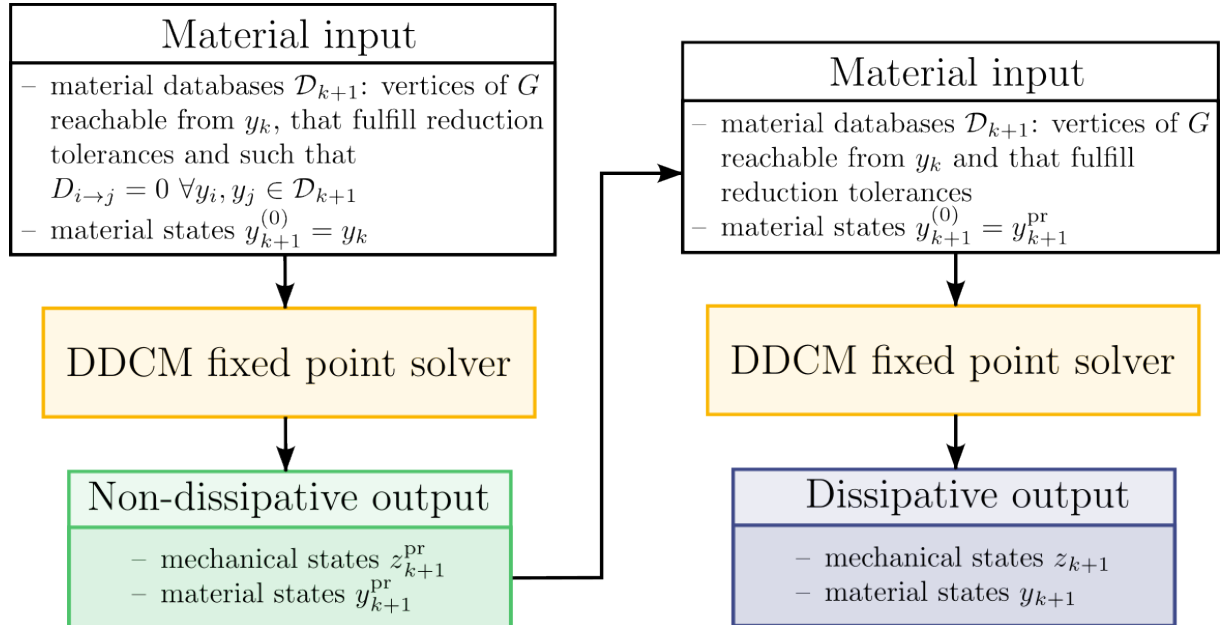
Material input

– material databases $\mathcal{D}_{k+1}$: vertices of $G$ reachable from $y_k$, that fulfill reduction tolerances and such that $D_{i\to j} = 0 \; \forall y_i, y_j \in \mathcal{D}_{k+1}$
– material states $y_{k+1}^{(0)} = y_k$

DDCM fixed point solver

Non-dissipative output

– mechanical states $z_{k+1}^{\mathrm{pr}}$
– material states $y_{k+1}^{\mathrm{pr}}$

Material input

– material databases $\mathcal{D}_{k+1}$: vertices of $G$ reachable from $y_k$ and that fulfill reduction tolerances
– material states $y_{k+1}^{(0)} = y_{k+1}^{\mathrm{pr}}$

DDCM fixed point solver

Dissipative output

– mechanical states $z_{k+1}$
– material states $y_{k+1}$